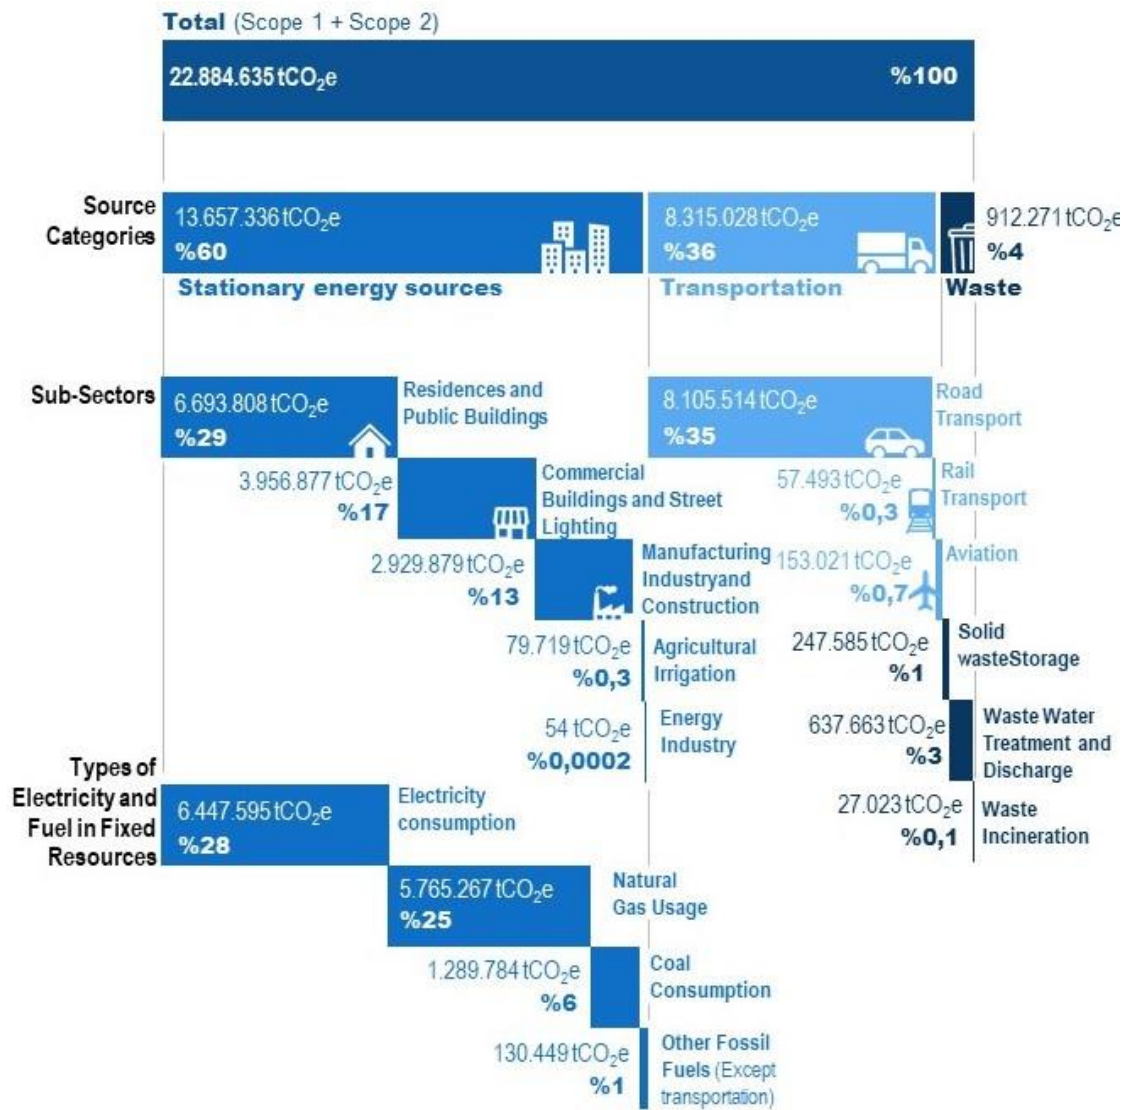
Total (Scope 1 + Scope 2)

22.884.635 $tCO_2e$ %100

Source Categories

13.657.336 $tCO_2e$ %60
Stationary energy sources

8.315.028 $tCO_2e$ %36
Transportation

912.271 $tCO_2e$ %4
Waste

Sub-Sectors

6.693.808 $tCO_2e$ %29
Residences and Public Buildings

8.105.514 $tCO_2e$ %35
Road Transport

3.956.877 $tCO_2e$ %17
Commercial Buildings and Street Lighting

57.493 $tCO_2e$ %0,3
Rail Transport

2.929.879 $tCO_2e$ %13
Manufacturing Industryand Construction

153.021 $tCO_2e$ %0,7
Aviation

79.719 $tCO_2e$ %0,3
Agricultural Irrigation

247.585 $tCO_2e$ %1
Solid wasteStorage

54 $tCO_2e$ %0,0002
Energy Industry

637.663 $tCO_2e$ %3
Waste Water Treatment and Discharge

Types of Electricity and Fuel in Fixed Resources

6.447.595 $tCO_2e$ %28
Electricity consumption

27.023 $tCO_2e$ %0,1
Waste Incineration

5.765.267 $tCO_2e$ %25
Natural Gas Usage

1.289.784 $tCO_2e$ %6
Coal Consumption

130.449 $tCO_2e$ %1
Other Fossil Fuels (Except transportation)